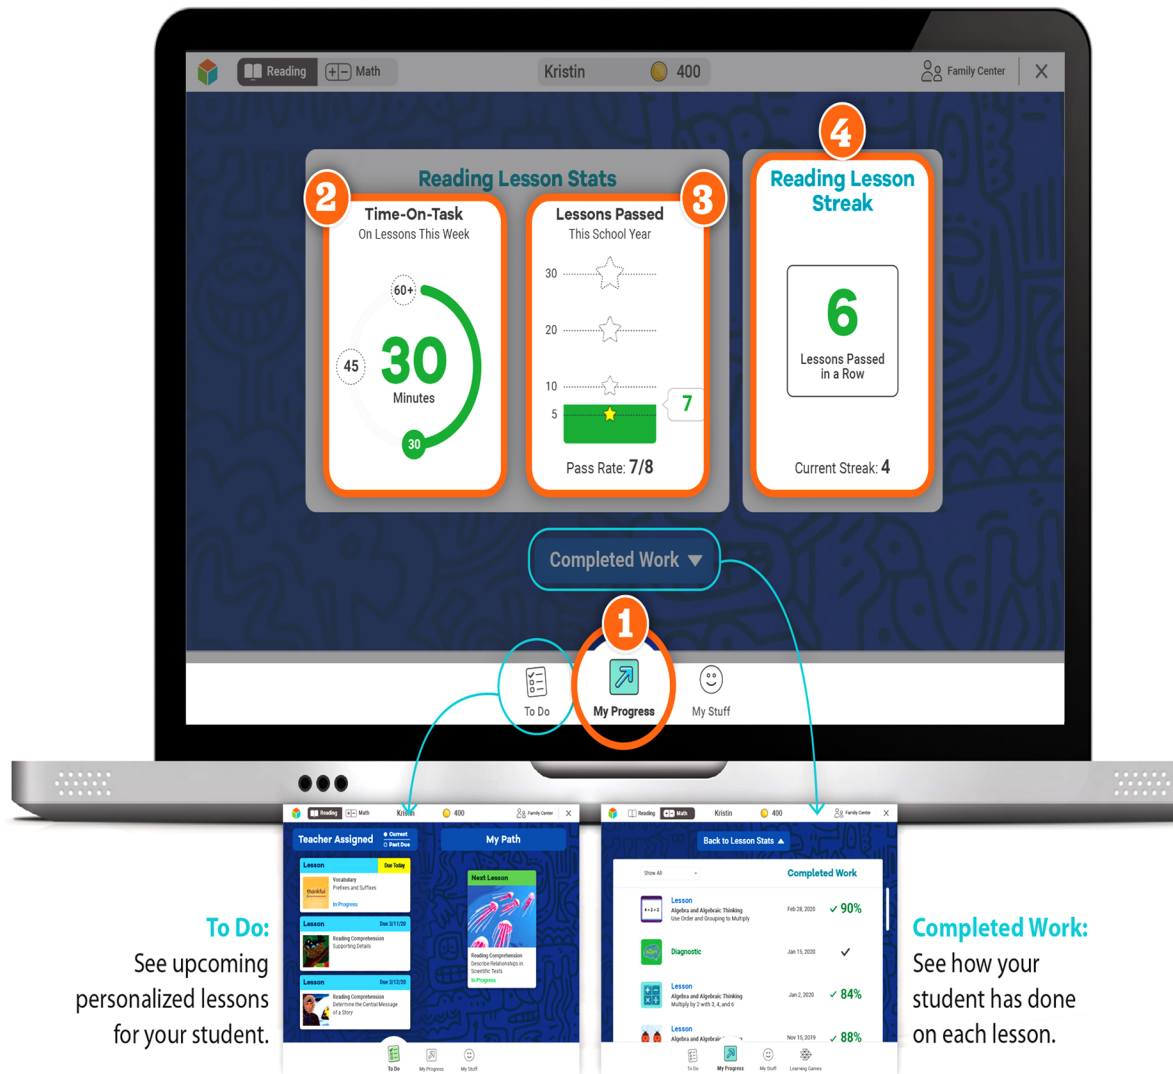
Reading Math Kristin 400 Family Center X

Reading Lesson Stats

2 Time-On-Task On Lessons This Week

60+ 45 30 Minutes 30

3 Lessons Passed This School Year

30 20 10 5 7

Pass Rate: 7/8

4 Reading Lesson Streak

6 Lessons Passed in a Row

Current Streak: 4

Completed Work ▼

1

To Do My Progress My Stuff

Reading Math Kristin 400 Family Center X

Teacher Assigned Current Past Due

My Path

Lesson Due Today thankful Vocabulary Prefixes and Suffixes In Progress

Lesson Due 3/11/20 Reading Comprehension Supporting Details

Lesson Due 3/12/20 Reading Comprehension Determine the Central Message of a Story

Next Lesson Reading Comprehension Describe Relationships in Scientific Texts In Progress

To Do My Progress My Stuff

Reading Math Kristin 400 Family Center X

Back to Lesson Stats ▲

Show All Completed Work

Lesson Algebra and Algebraic Thinking Use Order and Grouping to Multiply Feb 28, 2020 ✓ 90%

Diagnostic Jan 15, 2020 ✓

Lesson Algebra and Algebraic Thinking Multiply by 3 with 3, 4, and 6 Jan 2, 2020 ✓ 84%

Lesson Algebra and Algebraic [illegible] Nov 15, 2019 ✓ 88%

To Do My Progress My Stuff Learning Games

To Do: See upcoming personalized lessons for your student.

Completed Work: See how your student has done on each lesson.